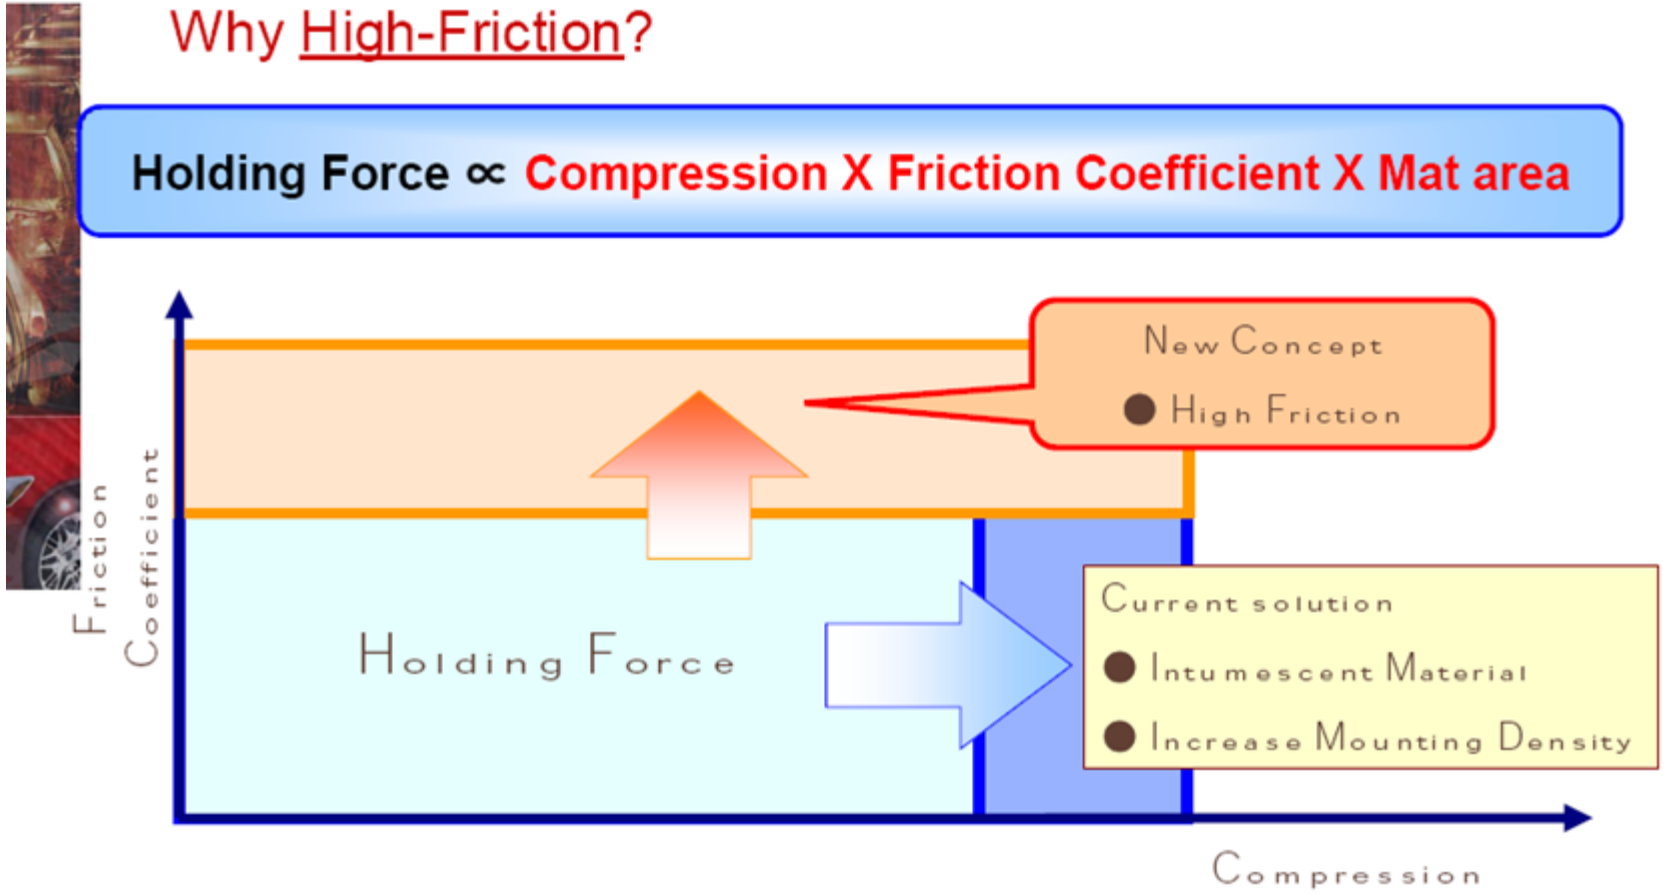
Why High-Friction?

Holding Force $\propto$ Compression X Friction Coefficient X Mat area

New Concept
● High Friction

Friction Coefficient

Holding Force

Current solution
● Intumescent Material
● Increase Mounting Density

Compression